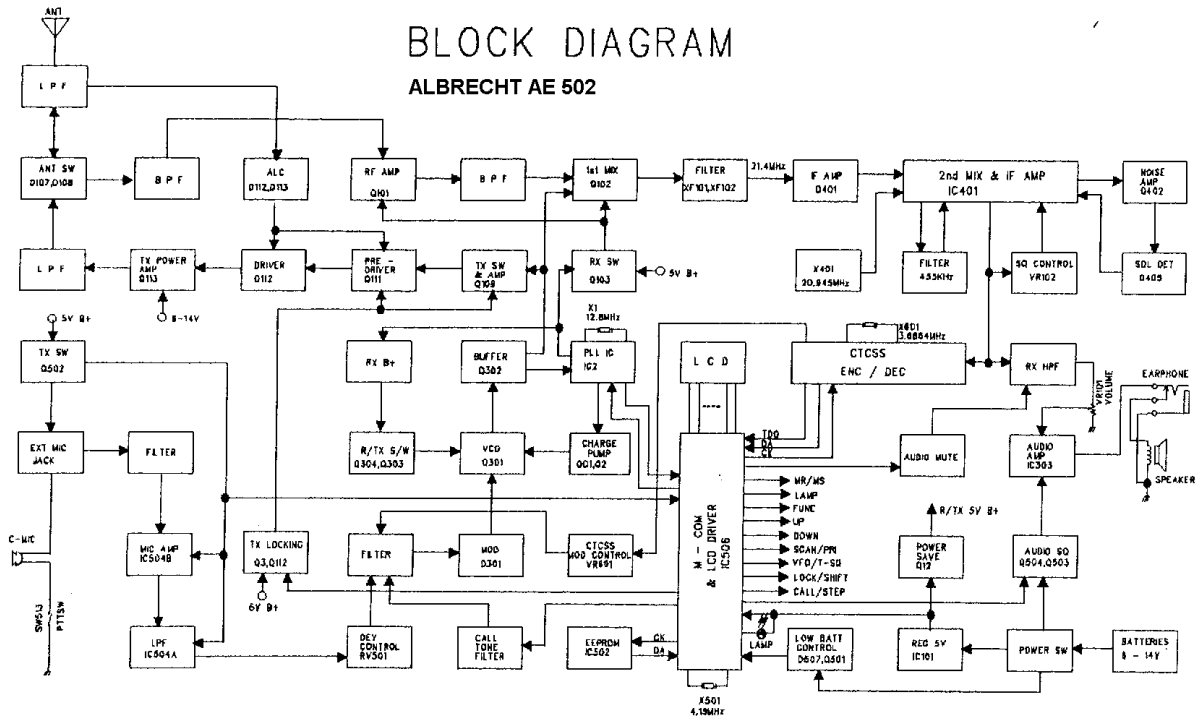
ANT

BLOCK DIAGRAM

ALBRECHT AE 502

LPF

ANT SW
D107,D108

BPF

ALC
Q112,Q113

RF AMP
Q101

BPF

1st MIX
Q102

FILTER
XF101,XF102

21.4MHz

IF AMP
Q401

2nd MIX & IF AMP
IC401

NOISE AMP
Q402

LPF

TX POWER AMP
Q113

8-14V

DRIVER
Q112

PRE-DRIVER
Q111

TX SW & AMP
Q109

RX SW
Q103

5V B+

X401
20.945MHz

FILTER
455KHz

SQ CONTROL
VR102

SQL DET
Q405

5V B+

TX SW
Q502

RX B+

BUFFER
Q302

X1
12.8MHz

PLL IC
IC2

LCD

X601
3.6864MHz

CTCSS
ENC / DEC

RX HPF

VR101 VOLUME

EARPHONE

EXT MIC JACK

FILTER

R/TX S/W
Q304,Q303

VCO
Q301

CHARGE PUMP
QC1,02

TDO
DA
CK

AUDIO MUTE

AUDIO AMP
IC303

SPEAKER

MR/MS
LAMP
FUNC
UP
DOWN
SCAN/PRI
VFO/T-SQ
LOCK/SHIFT
CALL/STEP

M - COM & LCD DRIVER
IC506

C-MIC

MIC AMP
IC504B

TX LOCKING
Q3,Q112

FILTER

MOD
D301

CTCSS MOD CONTROL
VR601

R/TX 5V B+

POWER SAVE
Q12

AUDIO SQ
Q504,Q503

SW513
PTTSW

6V B+

LPF
IC504A

DEV CONTROL
RV301

CALL TONE FILTER

EEPROM
IC502

CK
DA

LAMP

LOW BATT CONTROL
D507,Q501

REG 5V
IC101

POWER SW

BATTERIES
8 - 14V

X501
4.19MHz